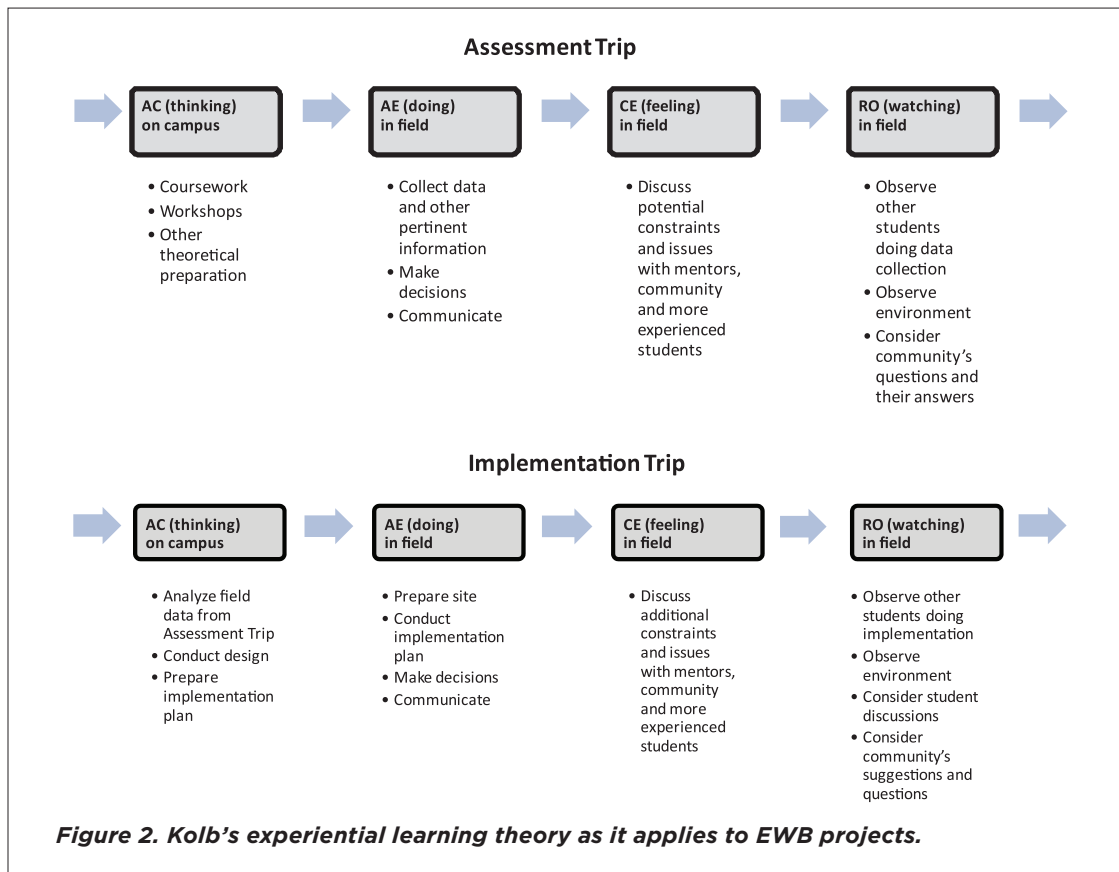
Assessment Trip

AC (thinking) on campus

- Coursework
- Workshops
- Other theoretical preparation

AE (doing) in field

- Collect data and other pertinent information
- Make decisions
- Communicate

CE (feeling) in field

- Discuss potential constraints and issues with mentors, community and more experienced students

RO (watching) in field

- Observe other students doing data collection
- Observe environment
- Consider community's questions and their answers

Implementation Trip

AC (thinking) on campus

- Analyze field data from Assessment Trip
- Conduct design
- Prepare implementation plan

AE (doing) in field

- Prepare site
- Conduct implementation plan
- Make decisions
- Communicate

CE (feeling) in field

- Discuss additional constraints and issues with mentors, community and more experienced students

RO (watching) in field

- Observe other students doing implementation
- Observe environment
- Consider student discussions
- Consider community's suggestions and questions

Figure 2. Kolb's experiential learning theory as it applies to EWB projects.